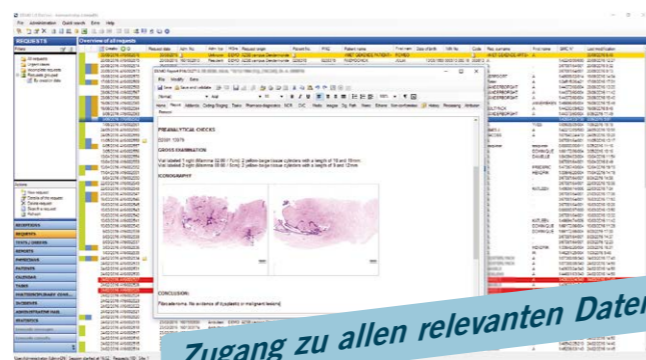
File Administration Quick search Extra Help

REQUESTS

Overview of all requests

Request date

Patient name

First name

Date of birth

PREANALYTICAL CHECKS

GROSS EXAMINATION

ICONOGRAPHY

CONCLUSION:

REQUESTS

Zugang zu allen relevanten Date